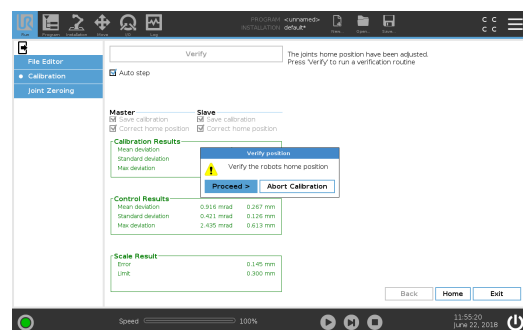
Run Program Installation Move I/O Log

PROGRAM <unnamed>
INSTALLATION default*

New... Open... Save...

C C
C C

File Editor
Calibration
Joint Zeroing

Verify

The joints home position have been adjusted.
Press 'Verify' to run a verification routine

Auto step

Master
Save calibration
Correct home position

Slave
Save calibration
Correct home position

Calibration Results
Mean deviation
Standard deviation
Max deviation

Verify position
Verify the robots home position
Proceed >
Abort Calibration

Control Results
| | | |
|---|---|---|
| Mean deviation | 0.916 mrad | 0.267 mm |
| Standard deviation | 0.421 mrad | 0.126 mm |
| Max deviation | 2.435 mrad | 0.613 mm |

Scale Result
| | |
|---|---|
| Error | 0.145 mm |
| Limit | 0.300 mm |

Back
Home
Exit

Speed 100%

11:55:20
June 22, 2018